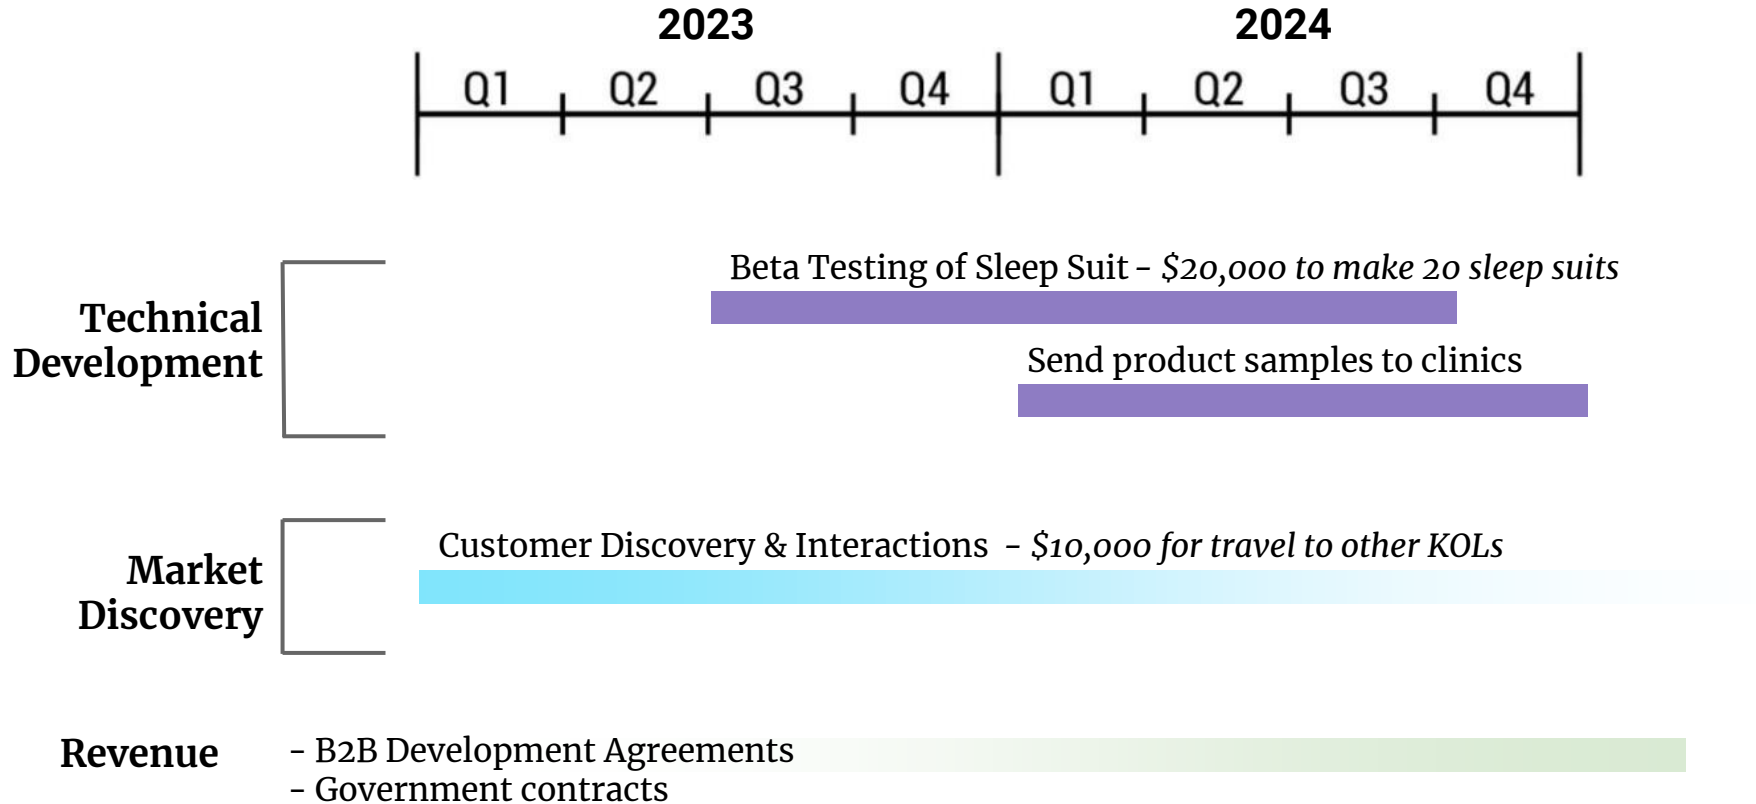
2023

2024

Q1 Q2 Q3 Q4 Q1 Q2 Q3 Q4

Technical Development

Beta Testing of Sleep Suit - *\$20,000 to make 20 sleep suits*

Send product samples to clinics

Market Discovery

Customer Discovery & Interactions - *\$10,000 for travel to other KOLs*

Revenue

- B2B Development Agreements
- Government contracts